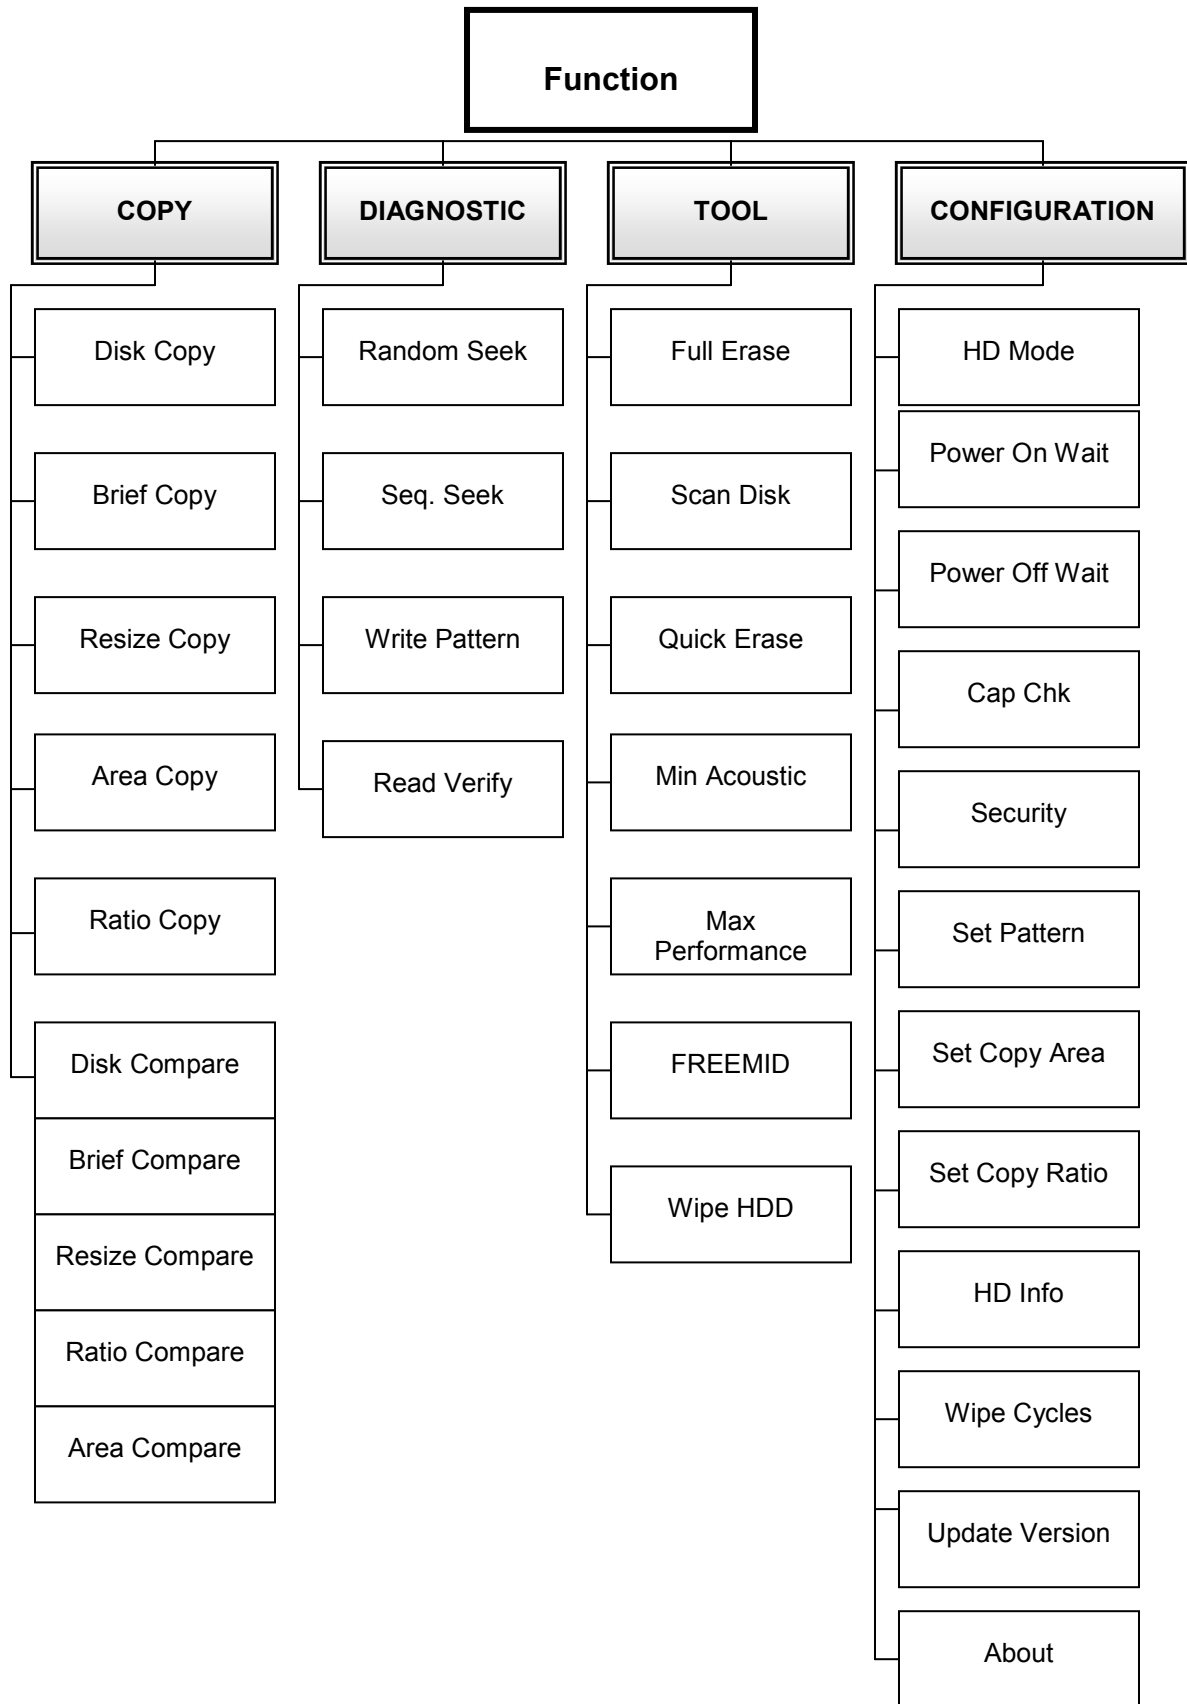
Function

COPY

Disk Copy

Brief Copy

Resize Copy

Area Copy

Ratio Copy

Disk Compare

Brief Compare

Resize Compare

Ratio Compare

Area Compare

DIAGNOSTIC

Random Seek

Seq. Seek

Write Pattern

Read Verify

TOOL

Full Erase

Scan Disk

Quick Erase

Min Acoustic

Max Performance

FREEMID

Wipe HDD

CONFIGURATION

HD Mode

Power On Wait

Power Off Wait

Cap Chk

Security

Set Pattern

Set Copy Area

Set Copy Ratio

HD Info

Wipe Cycles

Update Version

About